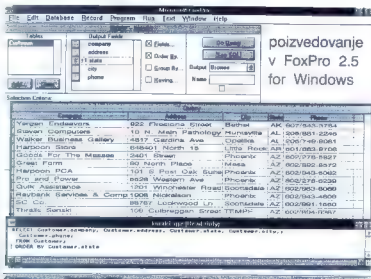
Microsoft FoxPro

File Edit Database Record Program Run Text Window Help

Tables

Customer

Output Fields

company

address

city

state

zip

phone

Fields...

Order By...

Group By...

Having...

Do Query

See SQL

Output Browse

Name

poizvedovanje v FoxPro 2.5 for Windows

Selection Criteria

| Company | Address | City | State | Phone |
|---|---|---|---|---|
| Vargen Endeavors | 822 Floscora Street | Bothel | AK | 907/545-3764 |
| Steven Computers | 10 N. Main Pathology | Huntsville | AL | 205/881-2246 |
| Walker Business Gallery | 4617 Gardena Ave | Opelika | AL | 205/745-8081 |
| Harpoon Store | 898401 North 15 | Little Rock | AR | 501/455-8706 |
| Goods For The Masses | 2401 Street | Phoenix | AZ | 602/776-5827 |
| Great Form | 80 North Plaza | Mesa | AZ | 602/992-2572 |
| Harpoon PCA | 101 S Post Oak Suite | Phoenix | AZ | 602/943-6062 |
| Pro and Power | 6028 Western Ave | Phoenix | AZ | 602/376-0228 |
| Quik Assistance | 1201 Winchester Road | Scottsdale | AZ | 602/863-8000 |
| Raybark Services & Comp | 1006 Nordenson | Phoenix | AZ | 602/943-4808 |
| SC Co. | 85787 Lockwood Ln | Scottsdale | AZ | 602/433-1000 |
| Thralls Sarski | 100 Coltreggan Street | TEMP | AZ | 602/464-0987 |

SELECT Customer.company, Customer.address, Customer.state, Customer.city, Customer.phone;
FROM Customer;
ORDER BY Customer.state